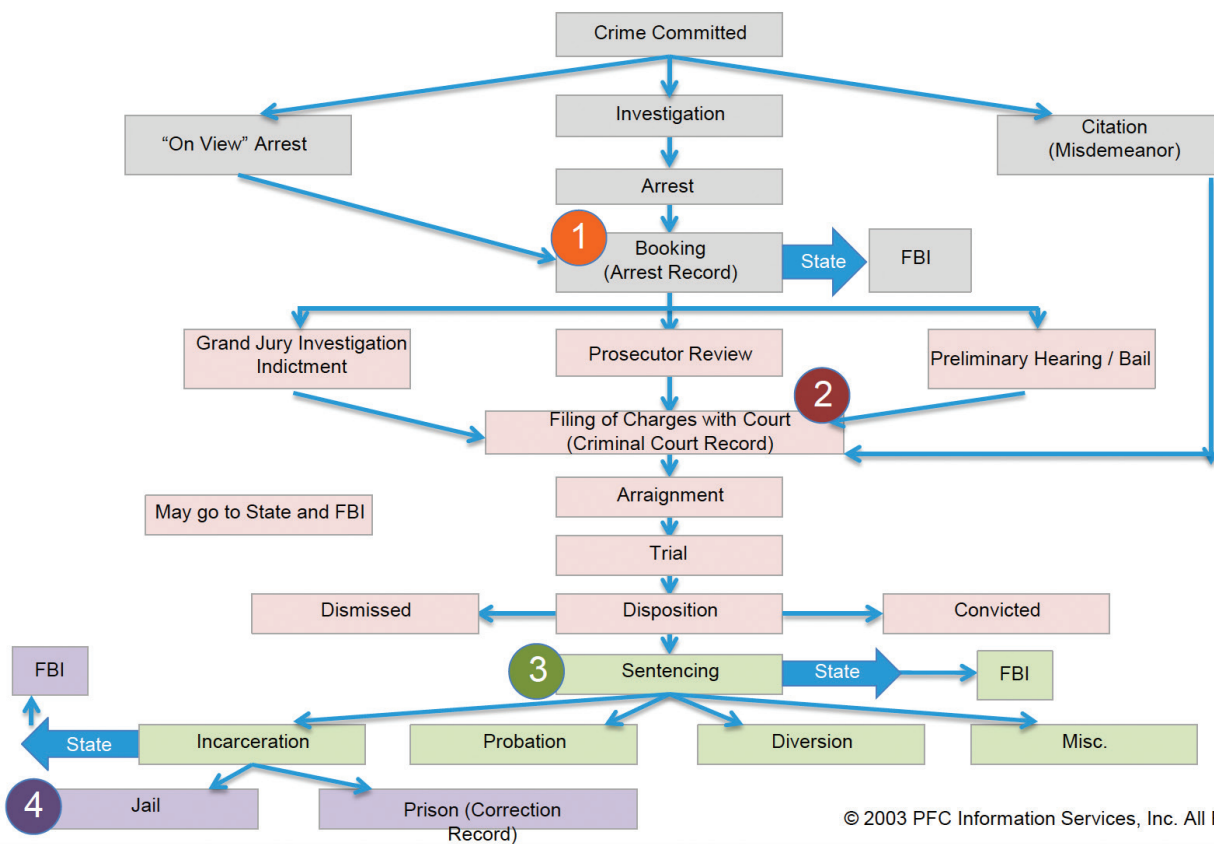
Crime Committed

"On View" Arrest

Investigation

Citation (Misdemeanor)

Arrest

1

Booking (Arrest Record)

State

FBI

Grand Jury Investigation Indictment

Prosecutor Review

Preliminary Hearing / Bail

2

Filing of Charges with Court (Criminal Court Record)

May go to State and FBI

Arraignment

Trial

Dismissed

Disposition

Convicted

FBI

3

Sentencing

State

FBI

State

Incarceration

Probation

Diversion

Misc.

4

Jail

Prison (Correction Record)

© 2003 PFC Information Services, Inc. All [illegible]